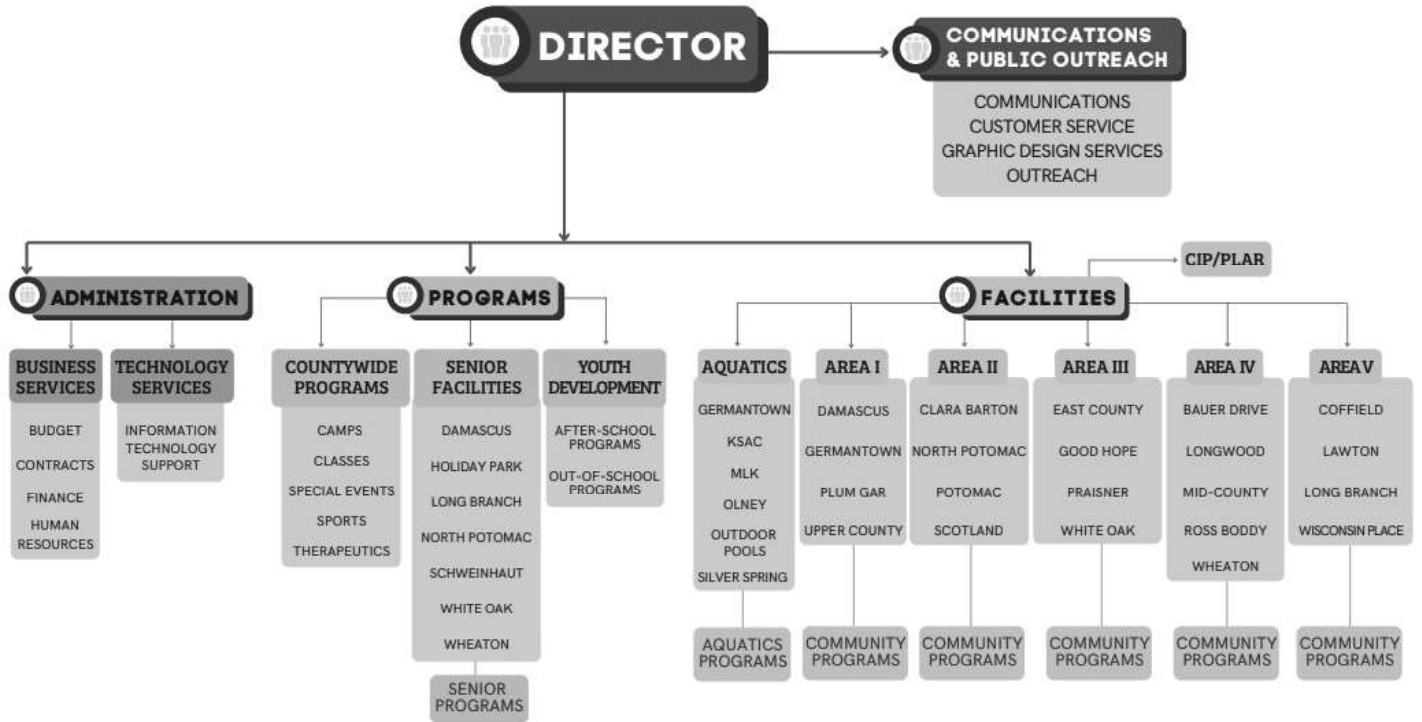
DIRECTOR

COMMUNICATIONS & PUBLIC OUTREACH

COMMUNICATIONS
CUSTOMER SERVICE
GRAPHIC DESIGN SERVICES
OUTREACH

ADMINISTRATION

BUSINESS SERVICES

BUDGET
CONTRACTS
FINANCE
HUMAN RESOURCES

TECHNOLOGY SERVICES

INFORMATION TECHNOLOGY SUPPORT

PROGRAMS

COUNTYWIDE PROGRAMS

CAMPS
CLASSES
SPECIAL EVENTS
SPORTS
THERAPEUTICS

SENIOR FACILITIES

DAMASCUS
HOLIDAY PARK
LONG BRANCH
NORTH POTOMAC
SCHWEINHAUT
WHITE OAK
WHEATON

SENIOR PROGRAMS

YOUTH DEVELOPMENT

AFTER-SCHOOL PROGRAMS
OUT-OF-SCHOOL PROGRAMS

CIP/PLAR

FACILITIES

AQUATICS

GERMANTOWN
KSAC
MLK
OLNEY
OUTDOOR POOLS
SILVER SPRING

AQUATICS PROGRAMS

AREA I

DAMASCUS
GERMANTOWN
PLUM GAR
UPPER COUNTY

COMMUNITY PROGRAMS

AREA II

CLARA BARTON
NORTH POTOMAC
POTOMAC
SCOTLAND

COMMUNITY PROGRAMS

AREA III

EAST COUNTY
GOOD HOPE
PRAISNER
WHITE OAK

COMMUNITY PROGRAMS

AREA IV

BAUER DRIVE
LONGWOOD
MID-COUNTY
ROSS BODDY
WHEATON

COMMUNITY PROGRAMS

AREA V

COFFIELD
LAWTON
LONG BRANCH
WISCONSIN PLACE

COMMUNITY PROGRAMS